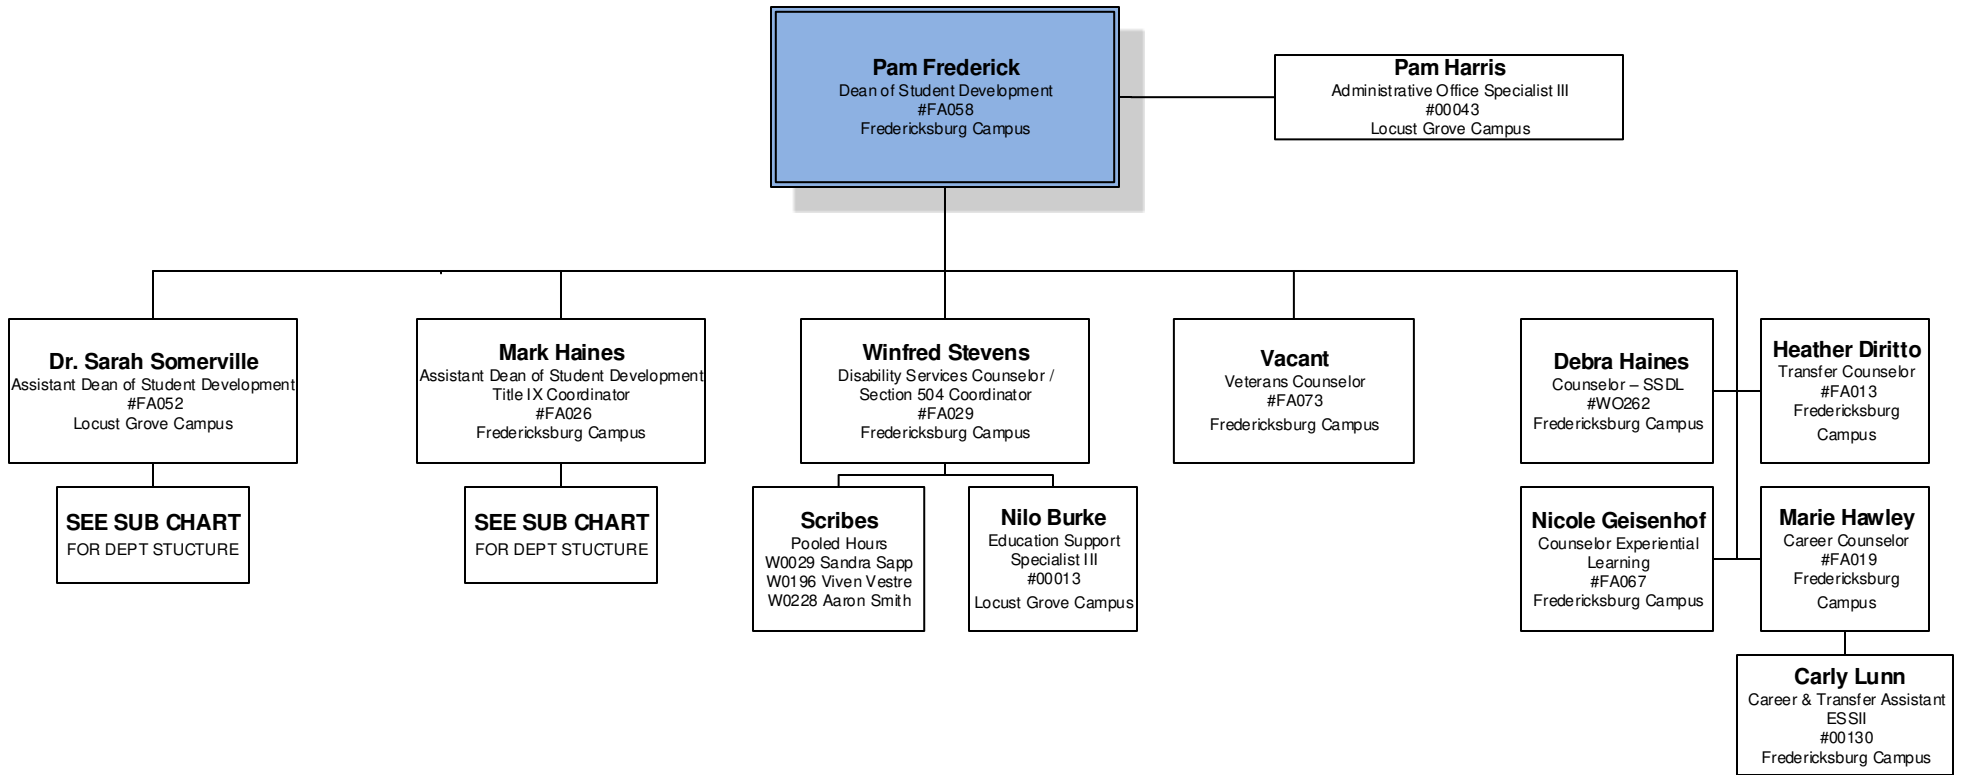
Pam Frederick
Dean of Student Development
#FA058
Fredericksburg Campus

Pam Harris
Administrative Office Specialist III
#00043
Locust Grove Campus

Dr. Sarah Somerville
Assistant Dean of Student Development
#FA052
Locust Grove Campus

SEE SUB CHART
FOR DEPT STUCTURE

Mark Haines
Assistant Dean of Student Development
Title IX Coordinator
#FA026
Fredericksburg Campus

SEE SUB CHART
FOR DEPT STUCTURE

Winfred Stevens
Disability Services Counselor /
Section 504 Coordinator
#FA029
Fredericksburg Campus

Scribes
Pooled Hours
W0029 Sandra Sapp
W0196 Viven Vestre
W0228 Aaron Smith

Nilo Burke
Education Support
Specialist III
#00013
Locust Grove Campus

Vacant
Veterans Counselor
#FA073
Fredericksburg Campus

Debra Haines
Counselor – SSDL
#WO262
Fredericksburg Campus

Heather Diritto
Transfer Counselor
#FA013
Fredericksburg
Campus

Nicole Geisenhof
Counselor Experiential
Learning
#FA067
Fredericksburg Campus

Marie Hawley
Career Counselor
#FA019
Fredericksburg
Campus

Carly Lunn
Career & Transfer Assistant
ESSII
#00130
Fredericksburg Campus